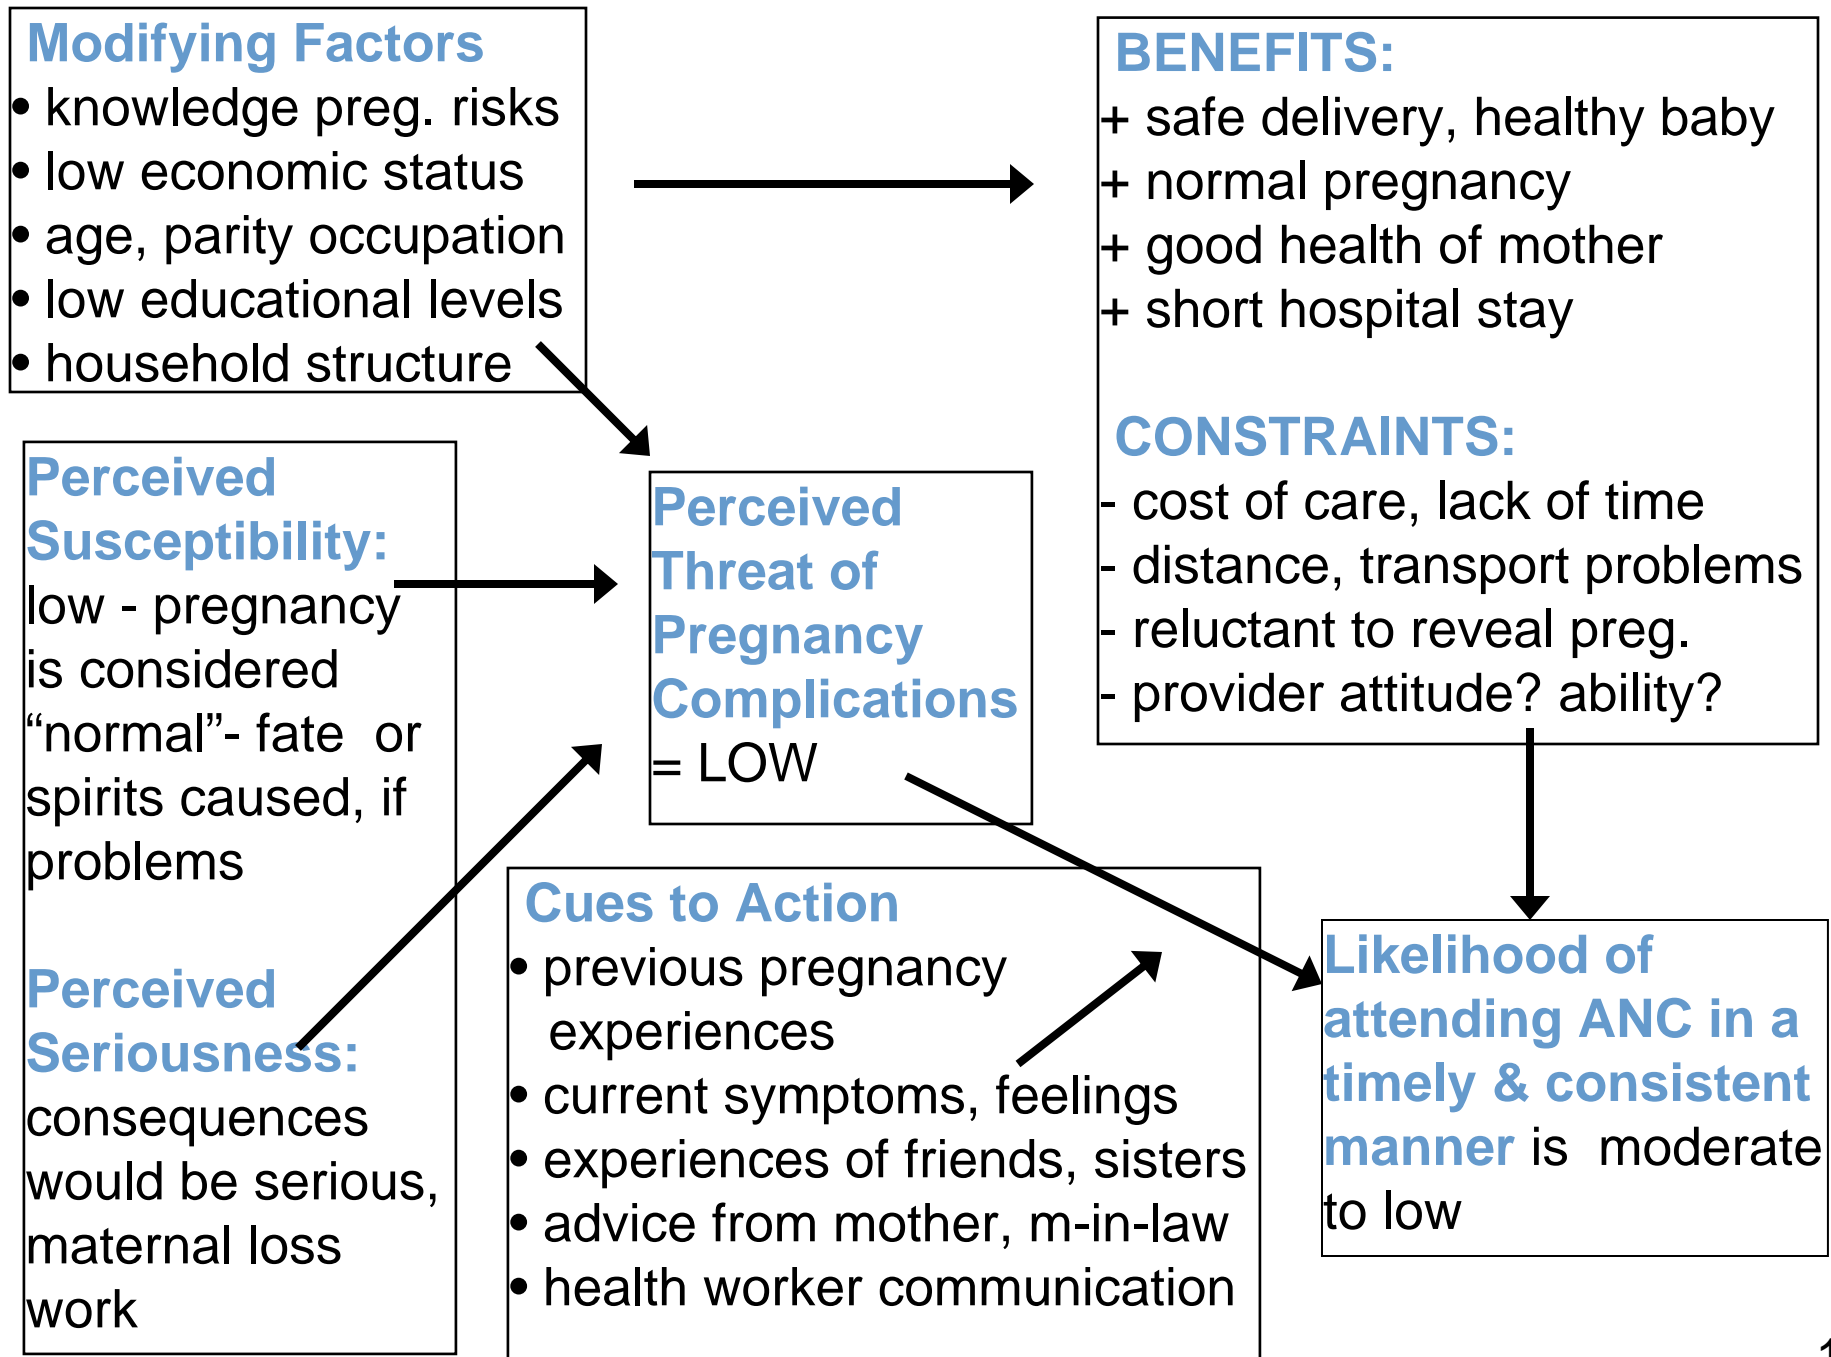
Modifying Factors
• knowledge preg. risks
• low economic status
• age, parity occupation
• low educational levels
• household structure

BENEFITS:
+ safe delivery, healthy baby
+ normal pregnancy
+ good health of mother
+ short hospital stay

CONSTRAINTS:
- cost of care, lack of time
- distance, transport problems
- reluctant to reveal preg.
- provider attitude? ability?

Perceived Susceptibility:
low - pregnancy is considered "normal"- fate or spirits caused, if problems

Perceived Seriousness:
consequences would be serious, maternal loss work

Perceived Threat of Pregnancy Complications = LOW

Cues to Action
• previous pregnancy experiences
• current symptoms, feelings
• experiences of friends, sisters
• advice from mother, m-in-law
• health worker communication

Likelihood of attending ANC in a timely & consistent manner is moderate to low